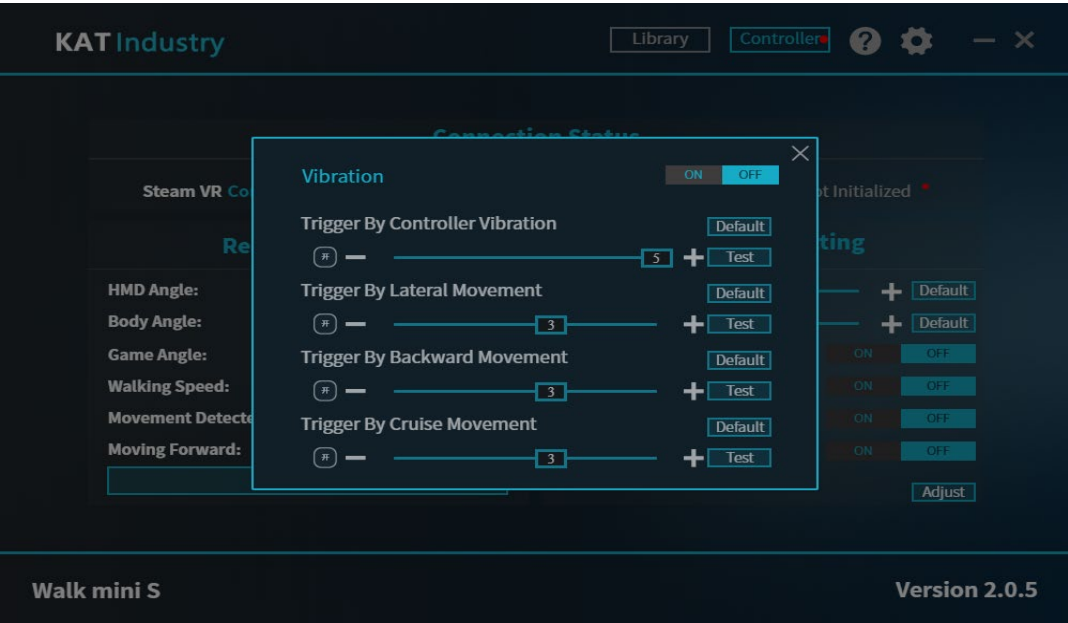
KAT Industry

Library Controller

Connection Status

Steam VR Co

ot Initialized

Re

ting

HMD Angle:

Body Angle:

Game Angle:

Walking Speed:

Movement Detecte

Moving Forward:

Default

Default

ON OFF

ON OFF

ON OFF

ON OFF

Adjust

Vibration

ON OFF

Trigger By Controller Vibration

Default

开 — 5 + Test

Trigger By Lateral Movement

Default

开 — 3 + Test

Trigger By Backward Movement

Default

开 — 3 + Test

Trigger By Cruise Movement

Default

开 — 3 + Test

Walk mini S

Version 2.0.5